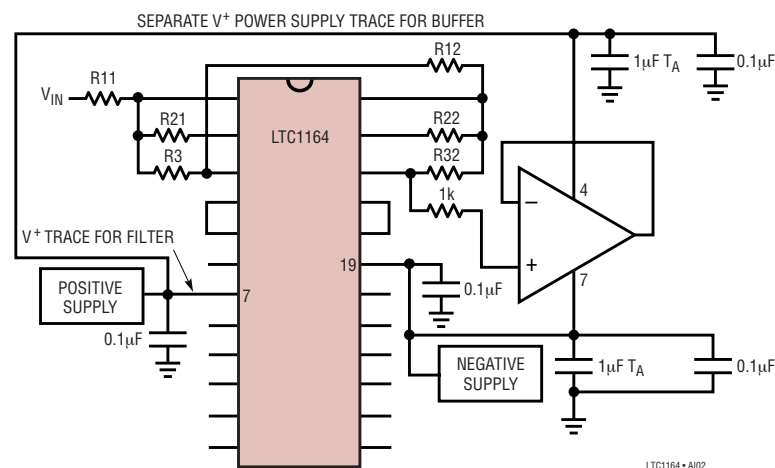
SEPARATE V$^+$ POWER SUPPLY TRACE FOR BUFFER

R12

1µF T$_A$

0.1µF

V$_{IN}$

R11

R21

R22

LTC1164

R3

R32

4

1k

−

V$^+$ TRACE FOR FILTER

+

19

POSITIVE SUPPLY

7

0.1µF

7

0.1µF

NEGATIVE SUPPLY

1µF T$_A$

0.1µF

LTC1164 • AI02